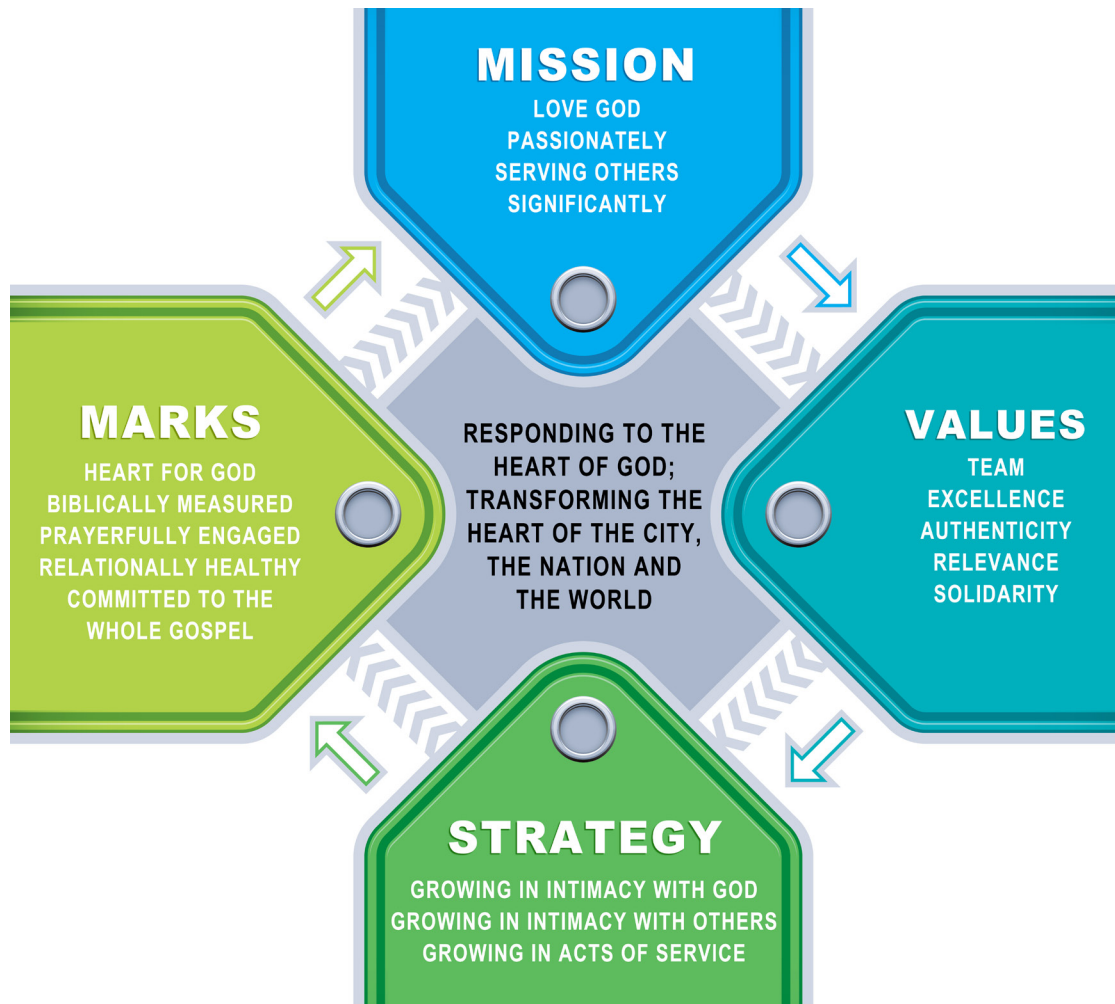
MISSION
LOVE GOD PASSIONATELY SERVING OTHERS SIGNIFICANTLY

MARKS
HEART FOR GOD
BIBLICALLY MEASURED
PRAYERFULLY ENGAGED
RELATIONALLY HEALTHY
COMMITTED TO THE WHOLE GOSPEL

RESPONDING TO THE HEART OF GOD; TRANSFORMING THE HEART OF THE CITY, THE NATION AND THE WORLD

VALUES
TEAM
EXCELLENCE
AUTHENTICITY
RELEVANCE
SOLIDARITY

STRATEGY
GROWING IN INTIMACY WITH GOD
GROWING IN INTIMACY WITH OTHERS
GROWING IN ACTS OF SERVICE